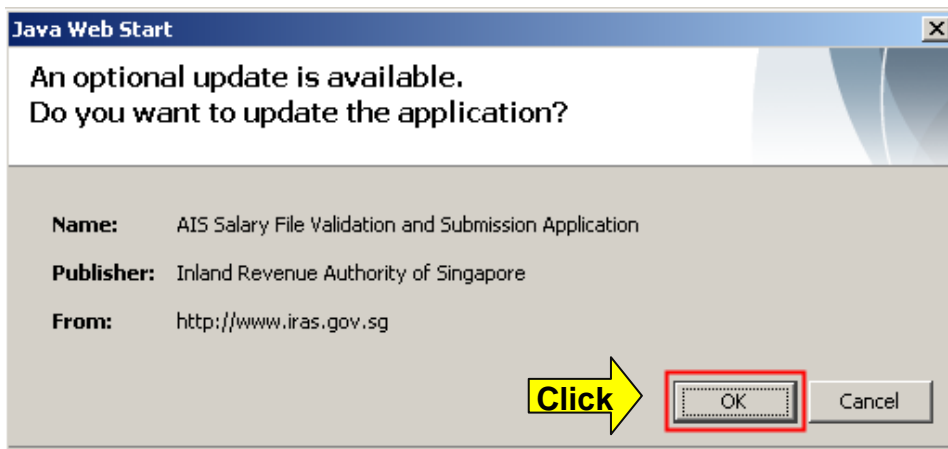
Java Web Start

An optional update is available.
Do you want to update the application?

Name: AIS Salary File Validation and Submission Application

Publisher: Inland Revenue Authority of Singapore

From: http://www.iras.gov.sg

Click

OK

Cancel